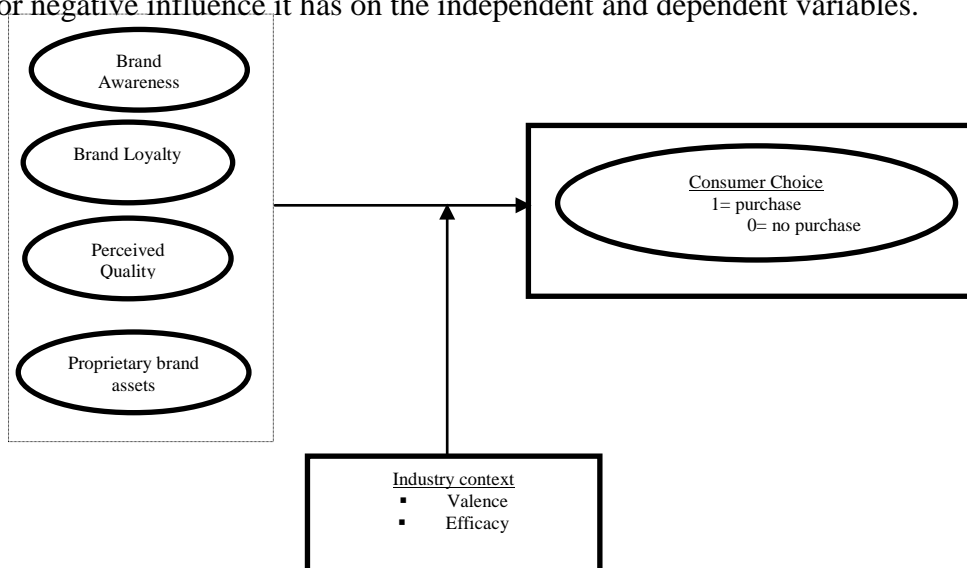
or negative influence it has on the independent and dependent variables.

Brand Awareness

Brand Loyalty

Perceived Quality

Proprietary brand assets

Consumer Choice
1= purchase
0= no purchase

Industry context
▪ Valence
▪ Efficacy